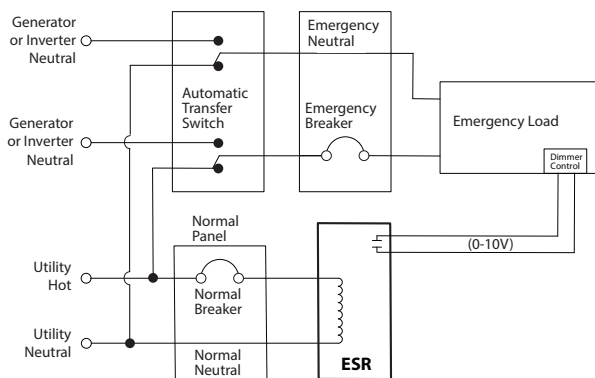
Generator or Inverter Neutral

Generator or Inverter Neutral

Utility Hot

Utility Neutral

Automatic Transfer Switch

Emergency Neutral

Emergency Breaker

Emergency Load

Dimmer Control

(0-10V)

Normal Panel

Normal Breaker

Normal Neutral

ESR